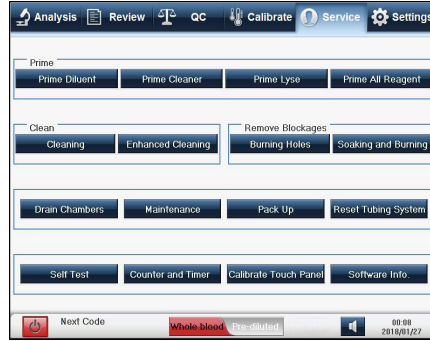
Analysis Review QC Calibrate Service Settings

Prime
Prime Diluent Prime Cleaner Prime Lyse Prime All Reagent

Clean
Cleaning Enhanced Cleaning

Remove Blockages
Burning Holes Soaking and Burning

Drain Chambers Maintenance Pack Up Reset Tubing System

Self Test Counter and Timer Calibrate Touch Panel Software Info.

Next Code Whole blood Pre-diluted 00:08 2018/01/27